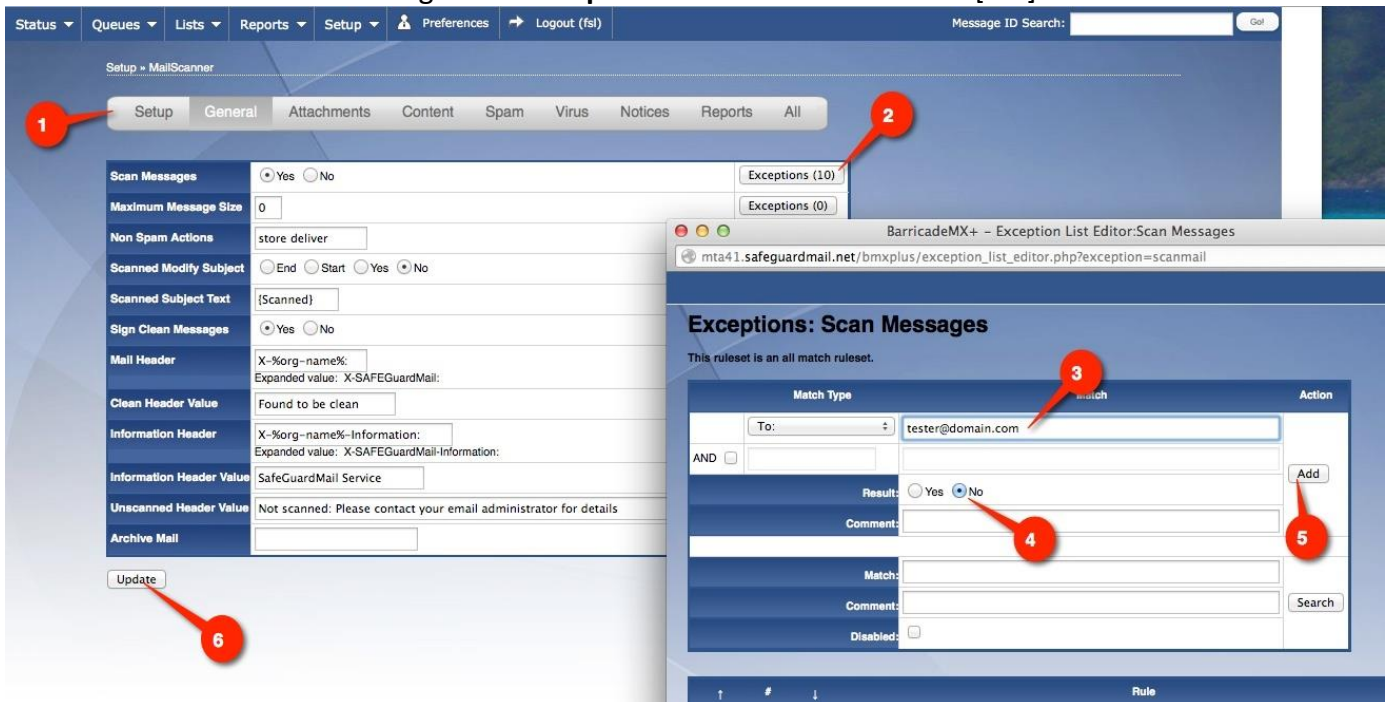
Status ▾ Queues ▾ Lists ▾ Reports ▾ Setup ▾ Preferences Logout (fsl) Message ID Search: Go!

Setup » MailScanner

1

Setup General Attachments Content Spam Virus Notices Reports All

2

| Scan Messages | Yes No | Exceptions (10) |
|---|---|---|
| Maximum Message Size | 0 | Exceptions (0) |
| Non Spam Actions | store deliver | |
| Scanned Modify Subject | End Start Yes No | |
| Scanned Subject Text | {Scanned} | |
| Sign Clean Messages | Yes No | |
| Mail Header | X-%org-name%: Expanded value: X-SAFEGuardMail: | |
| Clean Header Value | Found to be clean | |
| Information Header | X-%org-name%-Information: Expanded value: X-SAFEGuardMail-Information: | |
| Information Header Value | SafeGuardMail Service | |
| Unscanned Header Value | Not scanned: Please contact your email administrator for details | |
| Archive Mail | | |

Update

6

BarricadeMX+ - Exception List Editor:Scan Messages

mta41.safeguardmail.net/bmxplus/exception_list_editor.php?exception=scanmail

Exceptions: Scan Messages

This ruleset is an all match ruleset.

3

| Match Type | | Match | Action |
|---|---|---|---|
| | To: | tester@domain.com | |
| AND | | | Add |
| Result: | | Yes No | |
| Comment: | | | |

4

5

| Match: | | |
|---|---|---|
| Comment: | | Search |
| Disabled: | | |

↑ # ↓ Rule